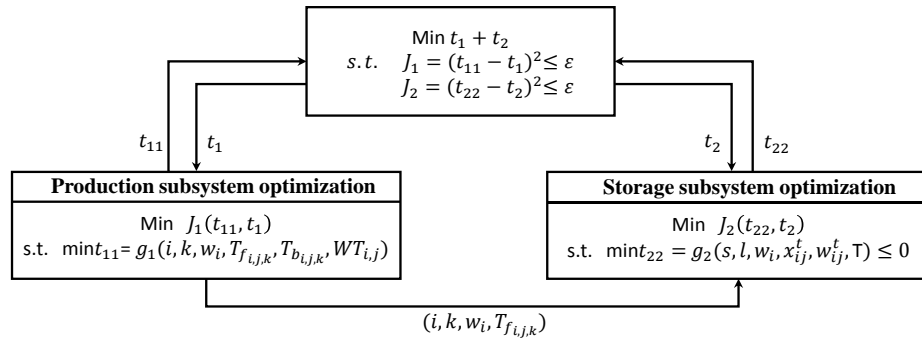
Min $t_1 + t_2$
$s.t.$ $J_1 = (t_{11} - t_1)^2 \leq \varepsilon$
$J_2 = (t_{22} - t_2)^2 \leq \varepsilon$

$t_{11}$ $t_1$

$t_2$ $t_{22}$

**Production subsystem optimization**

Min $J_1(t_{11}, t_1)$
s.t. min$t_{11} = g_1(i, k, w_i, T_{f_{i,j,k}}, T_{b_{i,j,k}}, WT_{i,j})$

**Storage subsystem optimization**

Min $J_2(t_{22}, t_2)$
s.t. min$t_{22} = g_2(s, l, w_i, x_{ij}^t, w_{ij}^t, \mathrm{T}) \leq 0$

$(i, k, w_i, T_{f_{i,j,k}})$